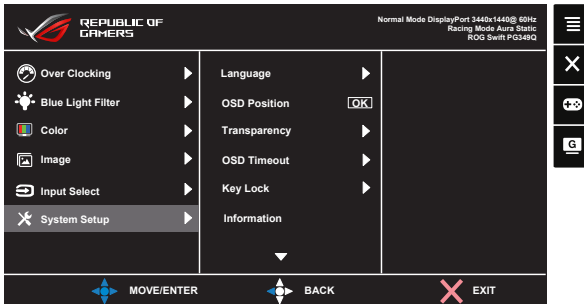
REPUBLIC OF GAMERS

Normal Mode DisplayPort 3440x1440@ 60Hz
Racing Mode Aura Static
ROG Swift PG349Q

Over Clocking
Blue Light Filter
Color
Image
Input Select
System Setup

Language
OSD Position
OK
Transparency
OSD Timeout
Key Lock
Information

MOVE/ENTER
BACK
EXIT

G